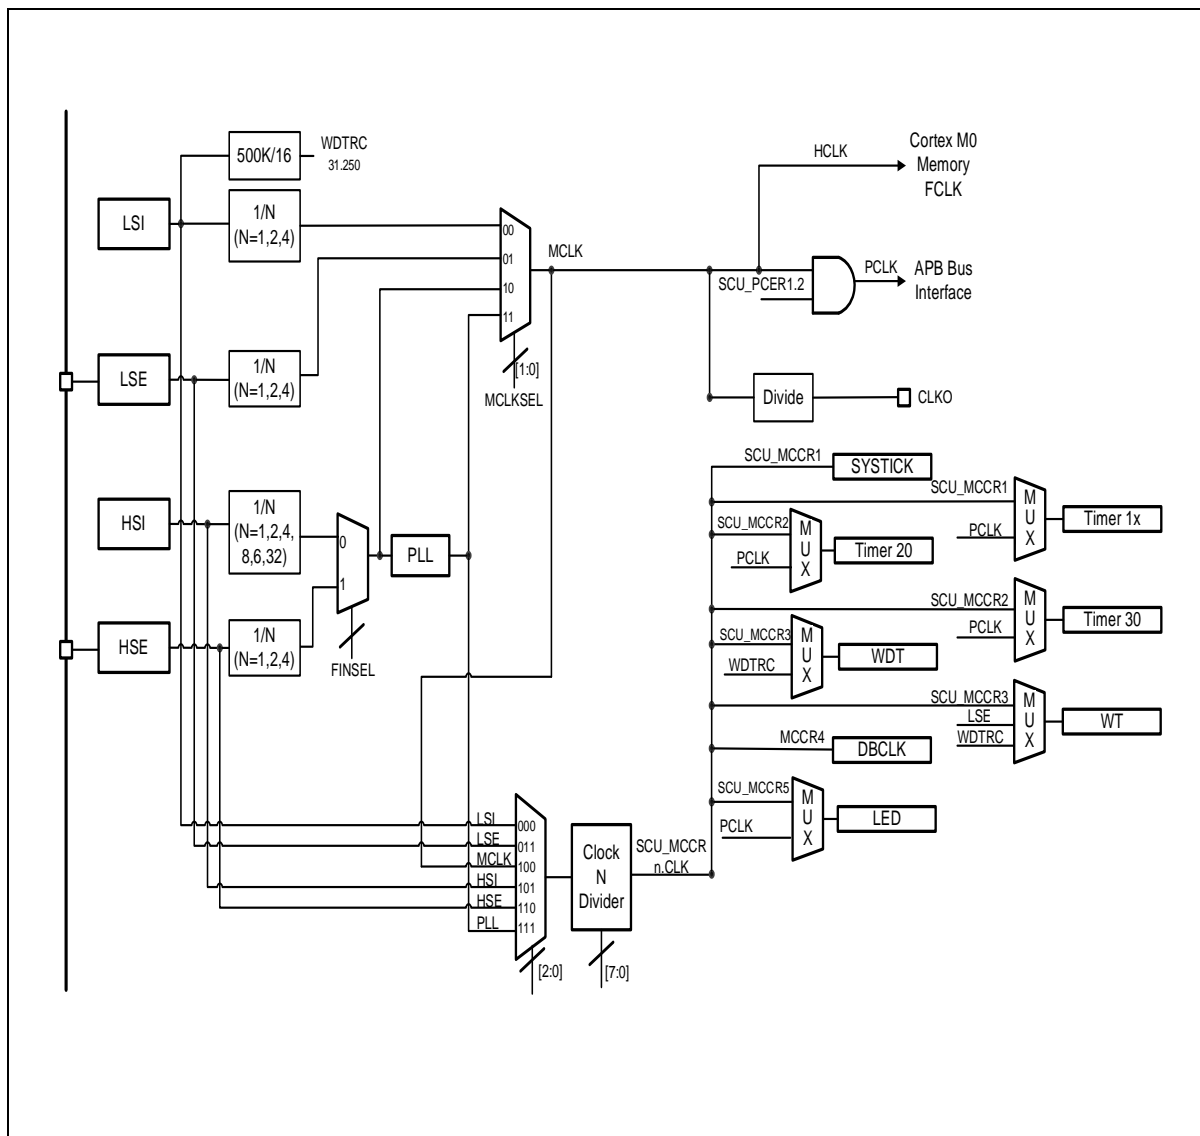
500K/16
WDTRC
31.250

LSI
1/N
(N=1,2,4)

00
01
10
11
MCLK
[1:0]
MCLKSEL

HCLK
Cortex M0
Memory
FCLK

SCU_PCER1.2
PCLK
APB Bus
Interface

LSE
1/N
(N=1,2,4)

Divide
CLKO

HSI
1/N
(N=1,2,4,
8,6,32)
0
1
PLL

HSE
1/N
(N=1,2,4)
FINSEL

SCU_MCCR1
SYSTICK
SCU_MCCR1
MUX
PCLK
Timer 1x
SCU_MCCR2
MUX
PCLK
Timer 20
SCU_MCCR2
MUX
PCLK
Timer 30
SCU_MCCR3
MUX
WDTRC
WDT
SCU_MCCR3
LSE
WDTRC
MUX
WT
MCCR4
DBCLK
SCU_MCCR5
MUX
PCLK
LED

LSI 000
LSE 011
MCLK 100
HSI 101
HSE 110
PLL 111
[2:0]

Clock
N
Divider
[7:0]
SCU_MCCR
n.CLK